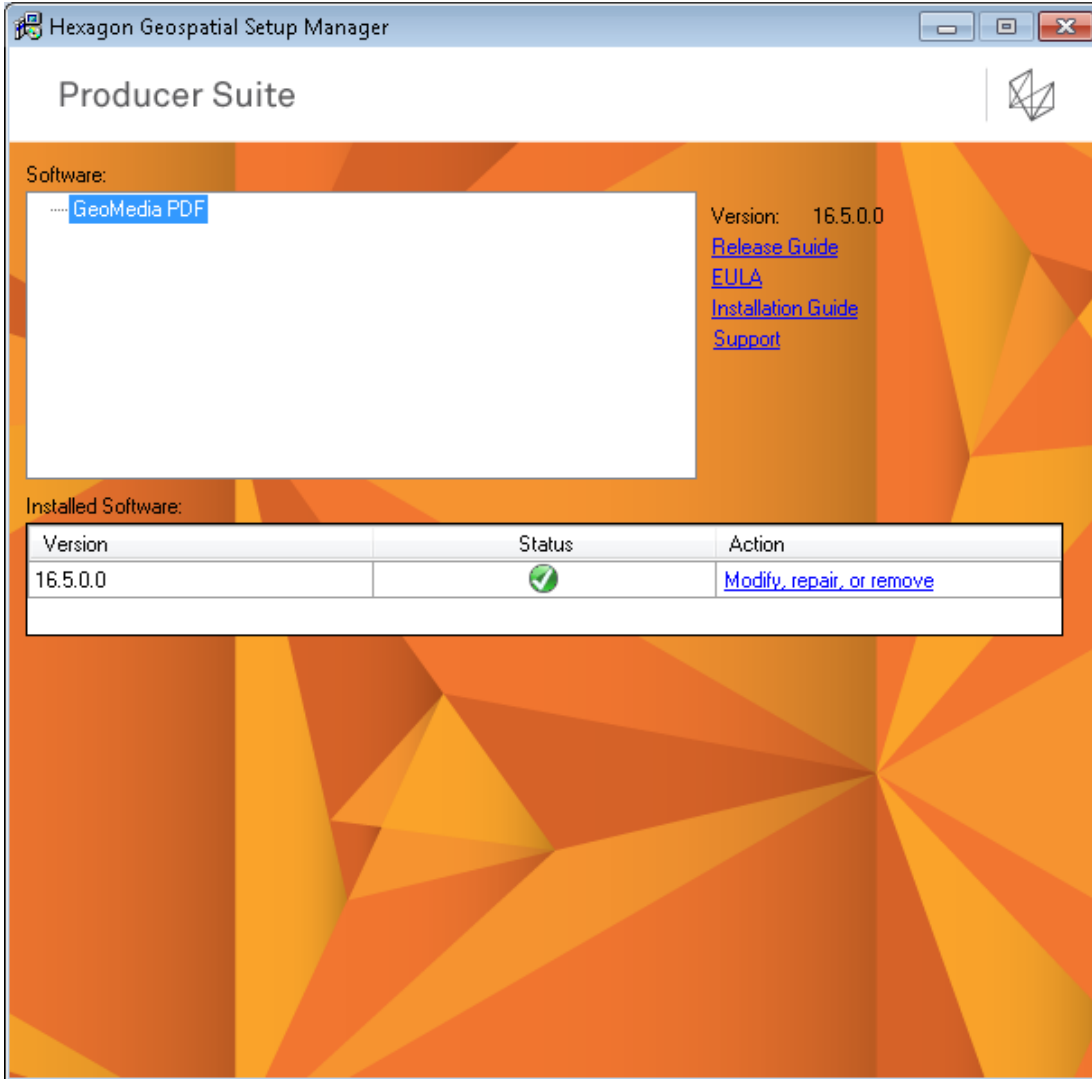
Hexagon Geospatial Setup Manager

Producer Suite

Software:

GeoMedia PDF

Version: 16.5.0.0
Release Guide
EULA
Installation Guide
Support

Installed Software:

| Version | Status | Action |
|---|---|---|
| 16.5.0.0 | | Modify, repair, or remove |